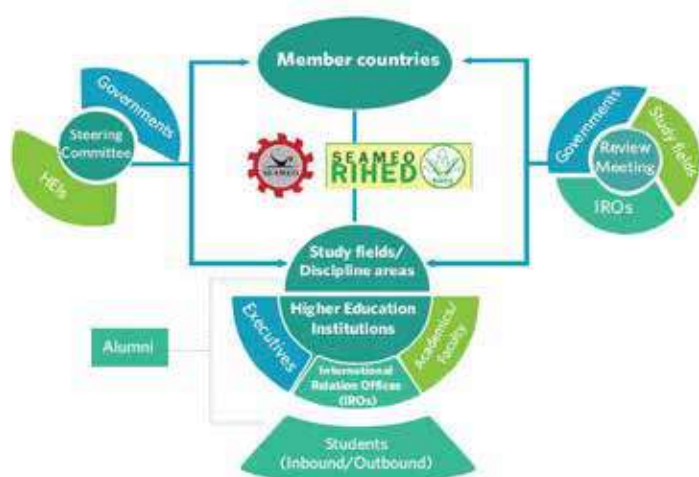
Member countries

Governments
Steering Committee
HEIs

SEAMEO RIHED

Governments
Review Meeting
Study fields
IROs

Study fields/ Discipline areas

Higher Education Institutions

Executives
International Relation Offices (IROs)
Academics/ Faculty

Alumni

Students (Inbound/Outbound)